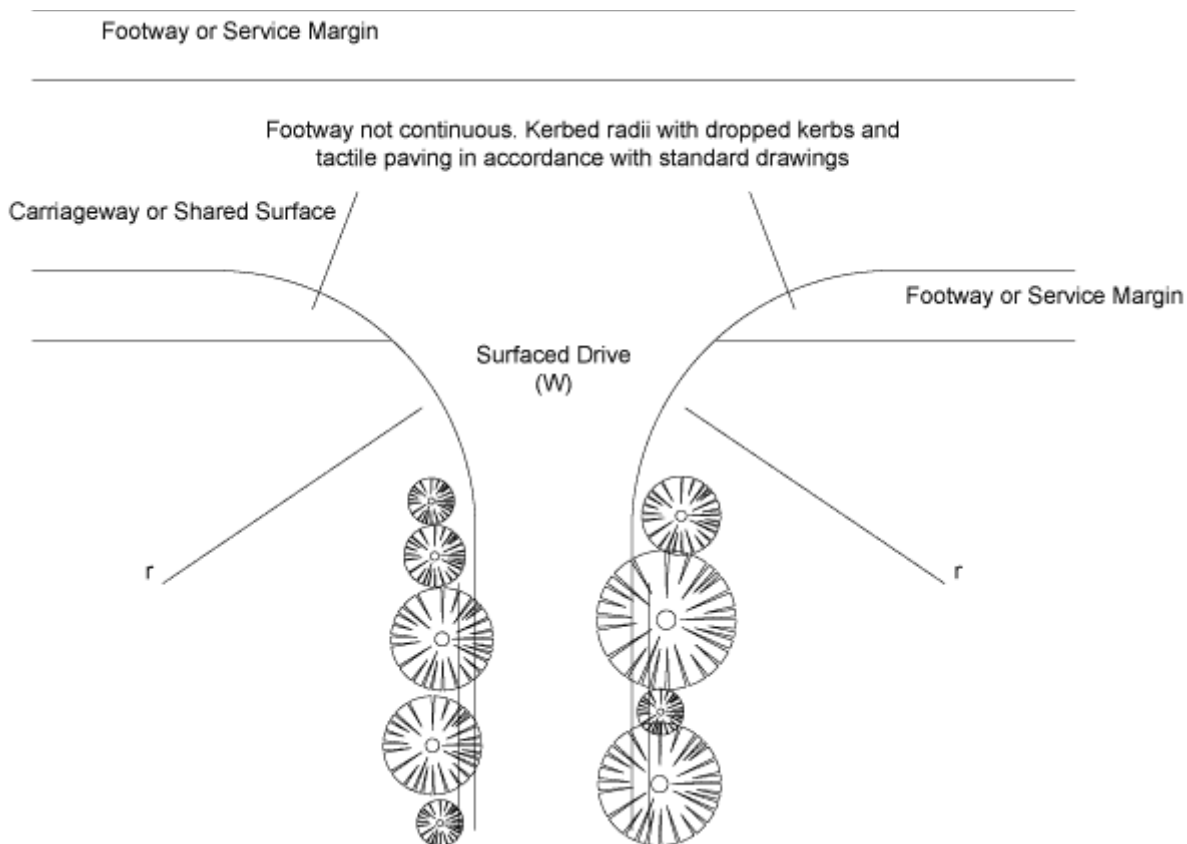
Footway or Service Margin

Footway not continuous. Kerbed radii with dropped kerbs and tactile paving in accordance with standard drawings

Carriageway or Shared Surface

Footway or Service Margin

Surfaced Drive
(W)

r

r